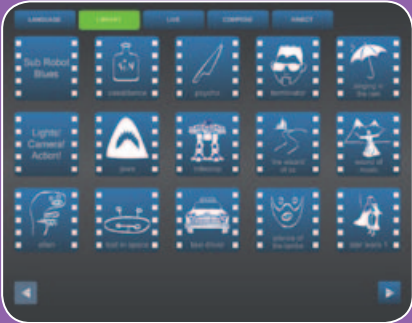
LANGUAGE LIBRARY LIVE COMPOSE DIRECT

Sub Robot Blues

casablanca

psycho

terminator

singing in the rain

Lights! Camera! Action!

jaws

robocop

the wizard of oz

sound of music

alien

lost in space

taxi driver

silence of the lambs

star wars 1